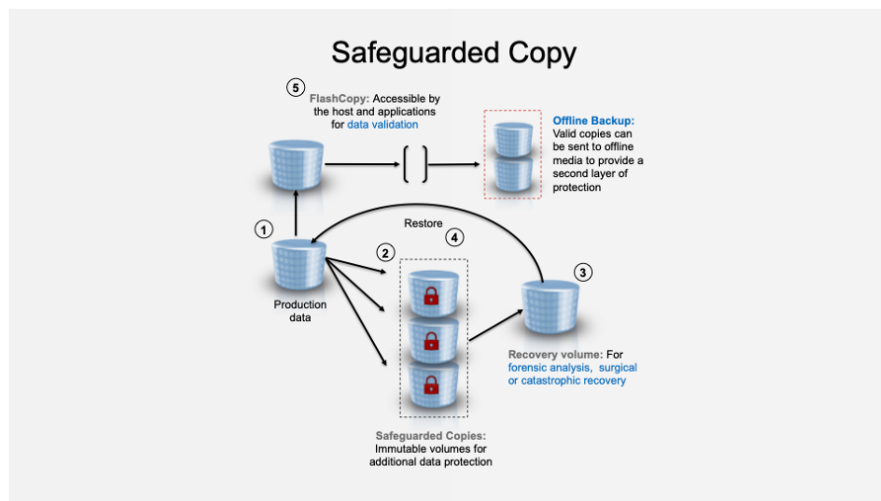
Safeguarded Copy

5

FlashCopy: Accessible by the host and applications for data validation

Offline Backup: Valid copies can be sent to offline media to provide a second layer of protection

1

Restore

4

2

3

Production data

Recovery volume: For forensic analysis, surgical or catastrophic recovery

Safeguarded Copies: Immutable volumes for additional data protection